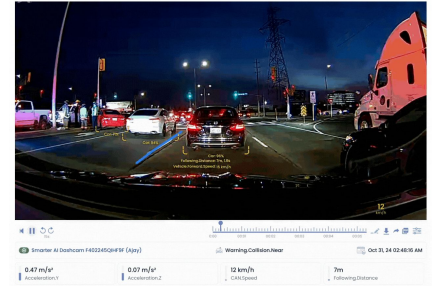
Car 84%

Car 96%
Following Distance: 7m, 1.9s
Vehicle Ground Speed: 12 km/h

12
km/h

Smarter AI Dashcam F402245QHF9F (Ajay)

Warning.Collision.Near

Oct 31, 24 02:48:16 AM

0.47 m/s²
Acceleration.Y

0.07 m/s²
Acceleration.Z

12 km/h
CANSpeed

7m
Following.Distance